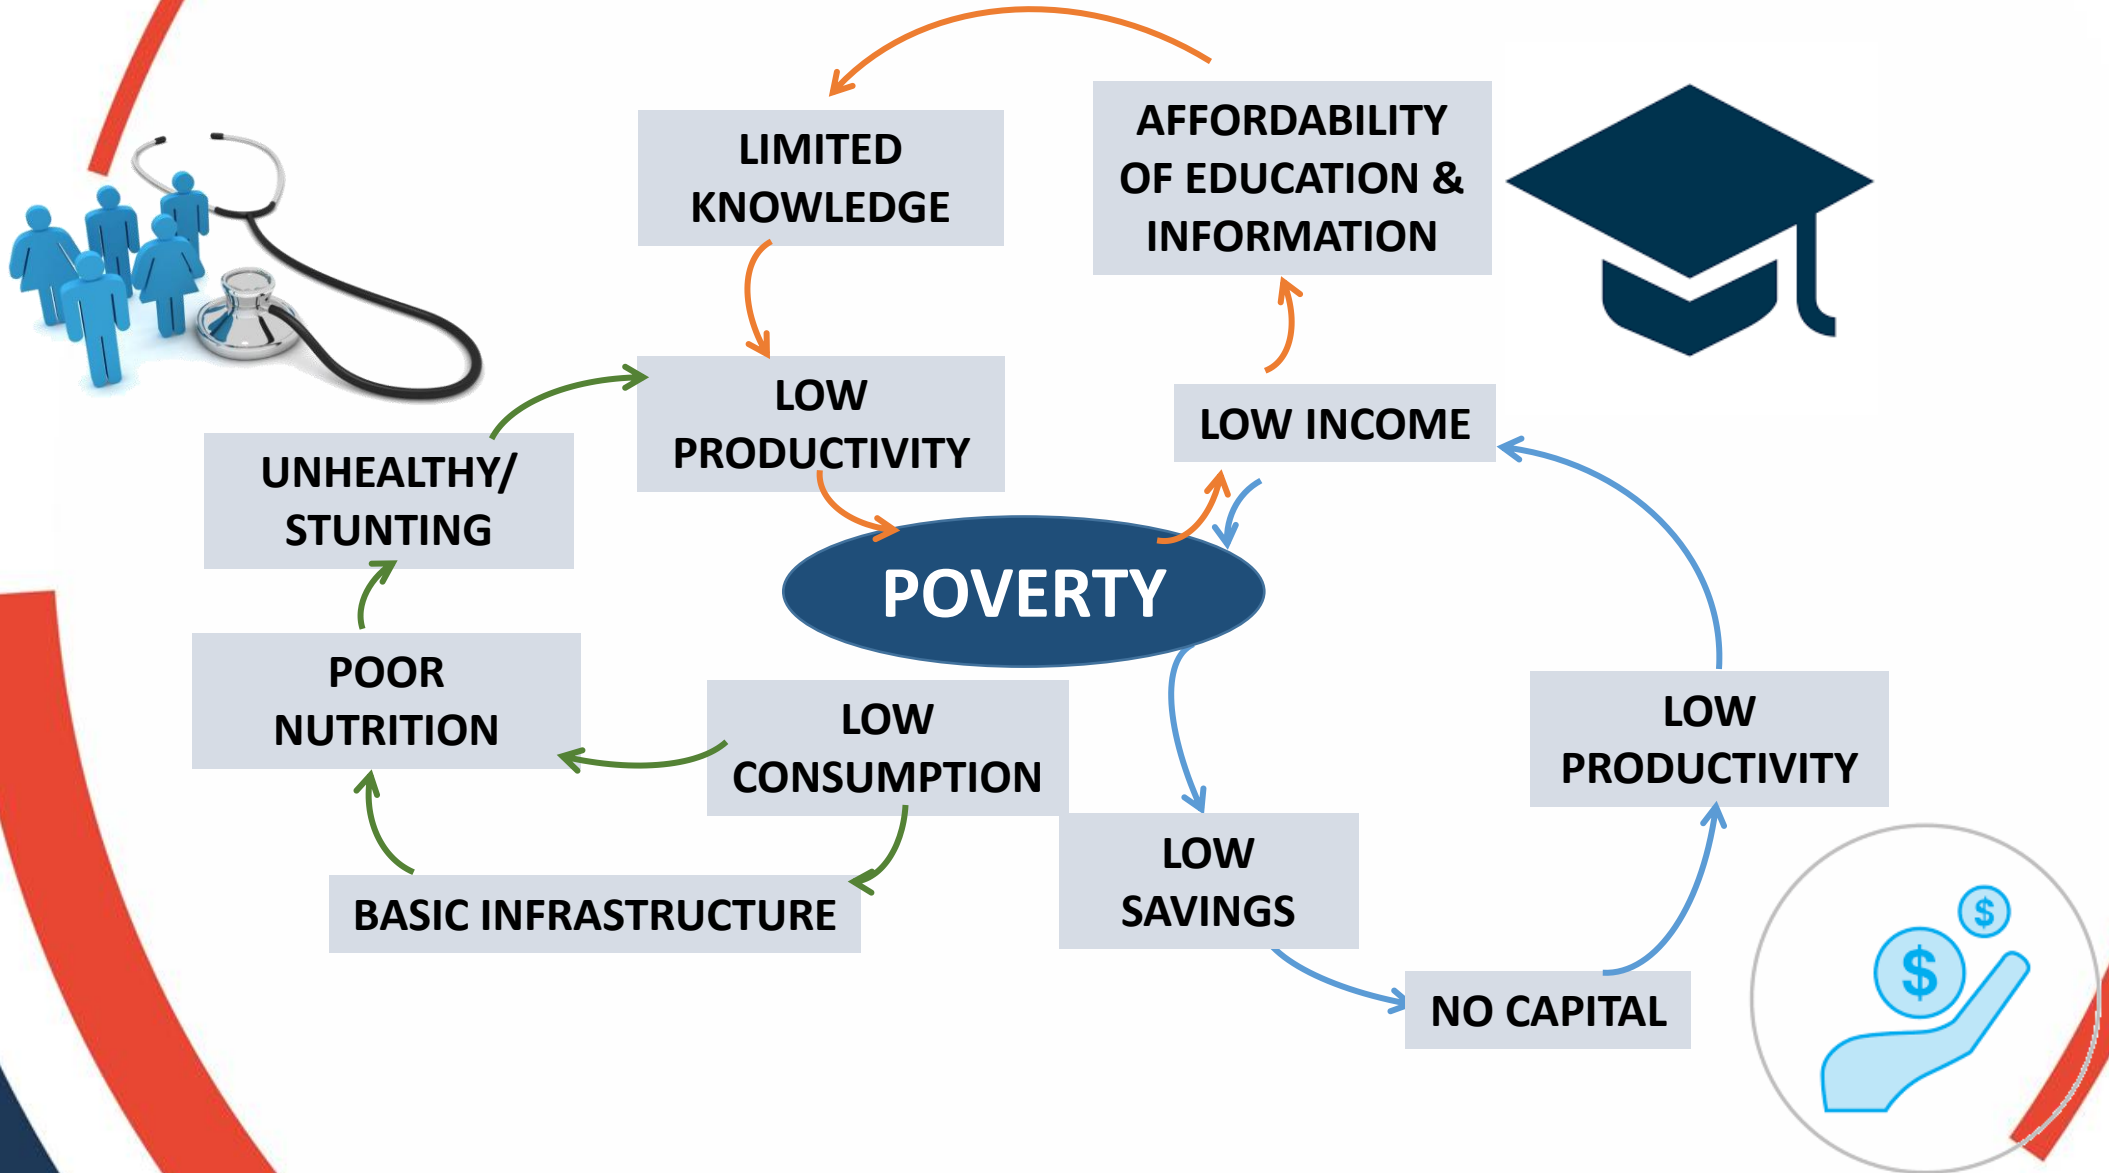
LIMITED KNOWLEDGE

AFFORDABILITY OF EDUCATION & INFORMATION

LOW PRODUCTIVITY

LOW INCOME

UNHEALTHY/ STUNTING

POVERTY

POOR NUTRITION

LOW CONSUMPTION

LOW PRODUCTIVITY

LOW SAVINGS

BASIC INFRASTRUCTURE

NO CAPITAL

$

$